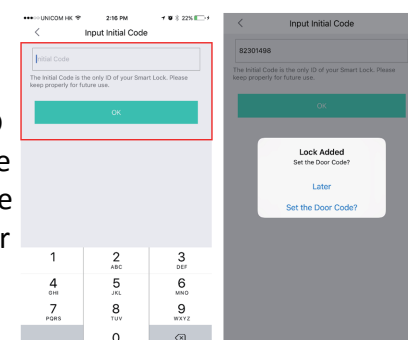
●●●○○ UNICOM HK 2:16 PM 22%

<

Input Initial Code

Initial Code

The Initial Code is the only ID of your Smart Lock. Please keep properly for future use.

OK

1

2
ABC

3
DEF

4
GHI

5
JKL

6
MNO

7
PQRS

8
TUV

9
WXYZ

0

<

Input Initial Code

92301498

The Initial Code is the only ID of your Smart Lock. Please keep properly for future use.

OK

Lock Added
Set the Door Code?

Later

Set the Door Code?